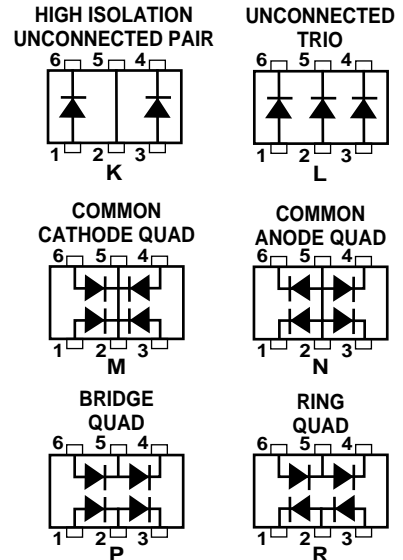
HIGH ISOLATION UNCONNECTED PAIR

6 5 4

1 2 3

K

UNCONNECTED TRIO

6 5 4

1 2 3

L

COMMON CATHODE QUAD

6 5 4

1 2 3

M

COMMON ANODE QUAD

6 5 4

1 2 3

N

BRIDGE QUAD

6 5 4

1 2 3

P

RING QUAD

6 5 4

1 2 3

R